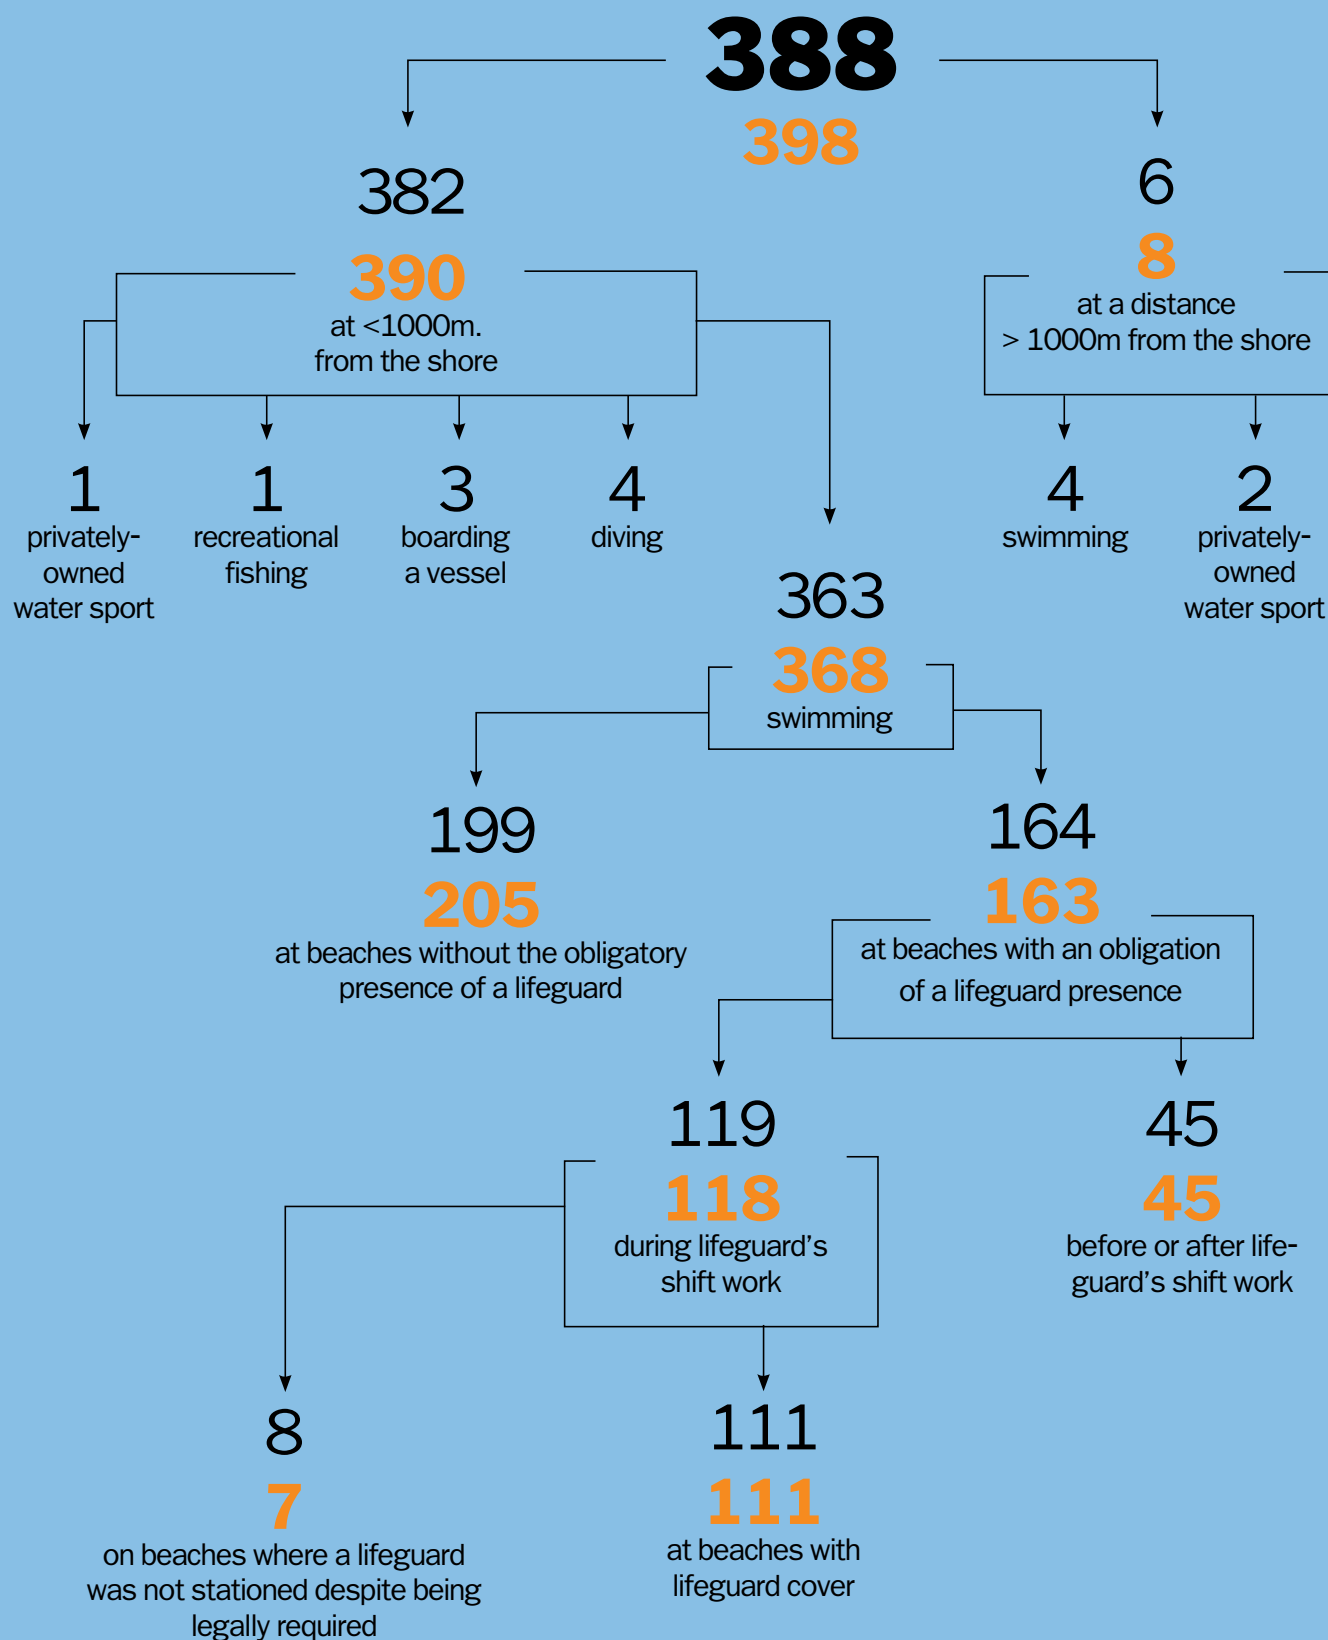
388
398

382
390
at <1000m. from the shore

6
8
at a distance > 1000m from the shore

1
privately-owned water sport

1
recreational fishing

3
boarding a vessel

4
diving

4
swimming

2
privately-owned water sport

363
368
swimming

199
205
at beaches without the obligatory presence of a lifeguard

164
163
at beaches with an obligation of a lifeguard presence

119
118
during lifeguard's shift work

45
45
before or after lifeguard's shift work

8
7
on beaches where a lifeguard was not stationed despite being legally required

111
111
at beaches with lifeguard cover